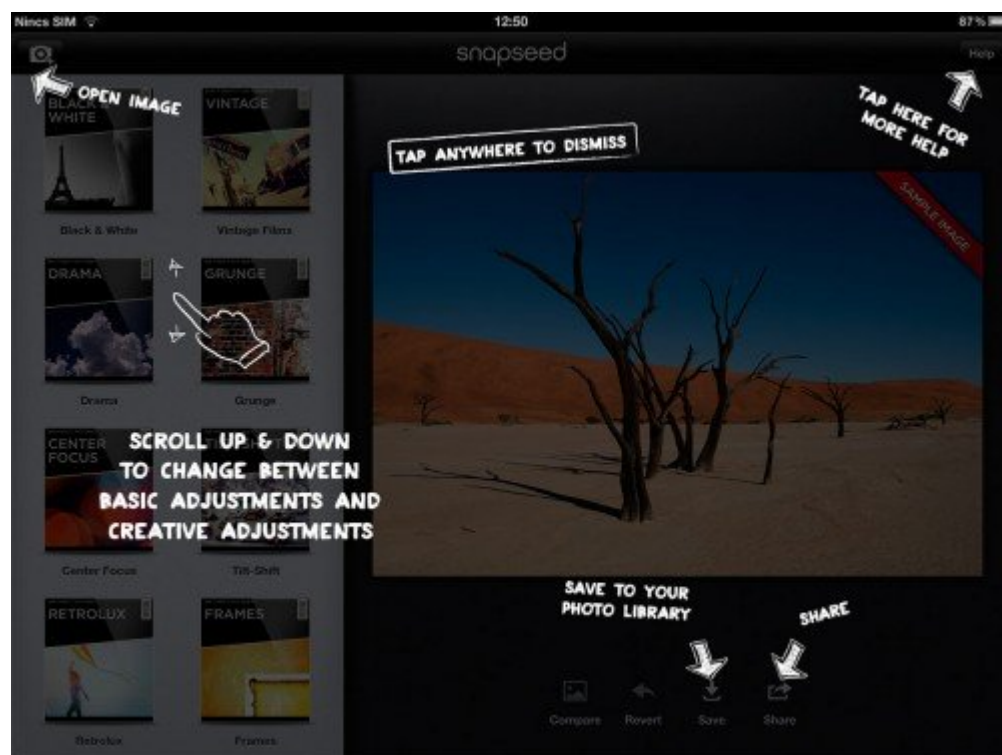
Nincs SIM
12:50
87 %
snapseed
Help

OPEN IMAGE

BLACK WHITE
VINTAGE
Black & White
Vintage Films

DRAMA
GRUNGE
Drama
Grunge

CENTER FOCUS
Center Focus
Tilt-Shift

RETROLUX
FRAMES
Retrolux
Frames

TAP HERE FOR MORE HELP

TAP ANYWHERE TO DISMISS

SAMPLE IMAGE

SCROLL UP & DOWN TO CHANGE BETWEEN BASIC ADJUSTMENTS AND CREATIVE ADJUSTMENTS

SAVE TO YOUR PHOTO LIBRARY

SHARE

Compare
Revert
Save
Share